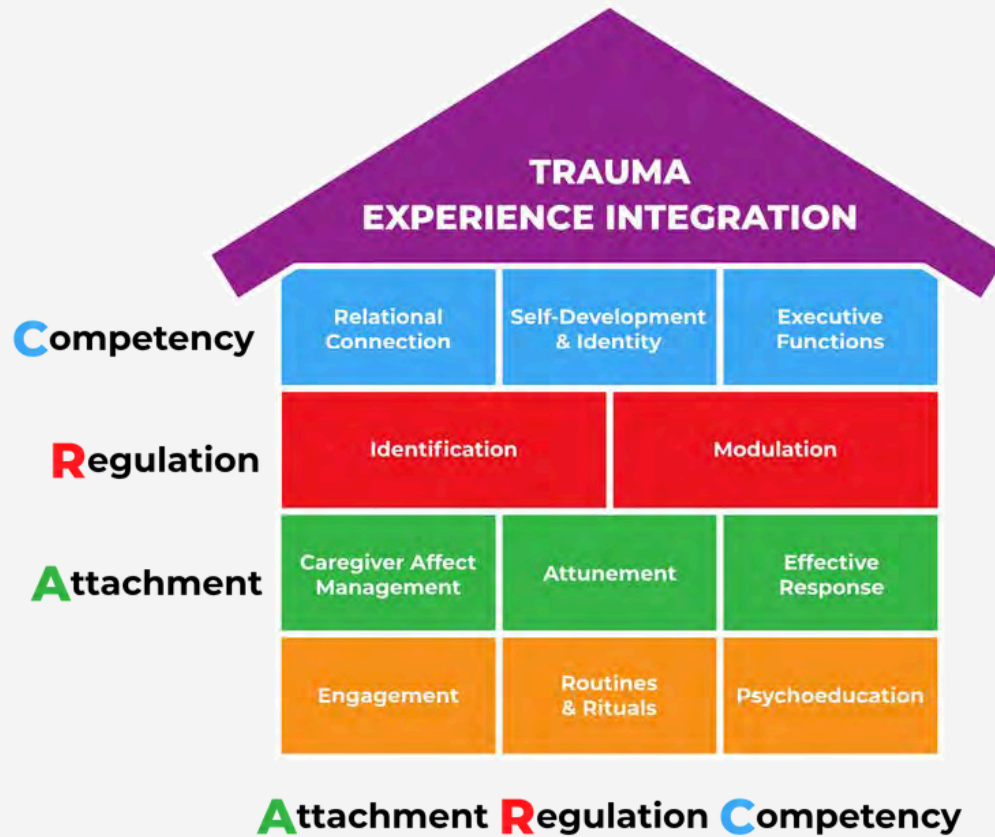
TRAUMA
EXPERIENCE INTEGRATION

Competency

| Relational Connection | Self-Development & Identity | Executive Functions |
|---|---|---|

Regulation

| Identification | Modulation |
|---|---|

Attachment

| Caregiver Affect Management | Attunement | Effective Response |
|---|---|---|
| Engagement | Routines & Rituals | Psychoeducation |

Attachment Regulation Competency